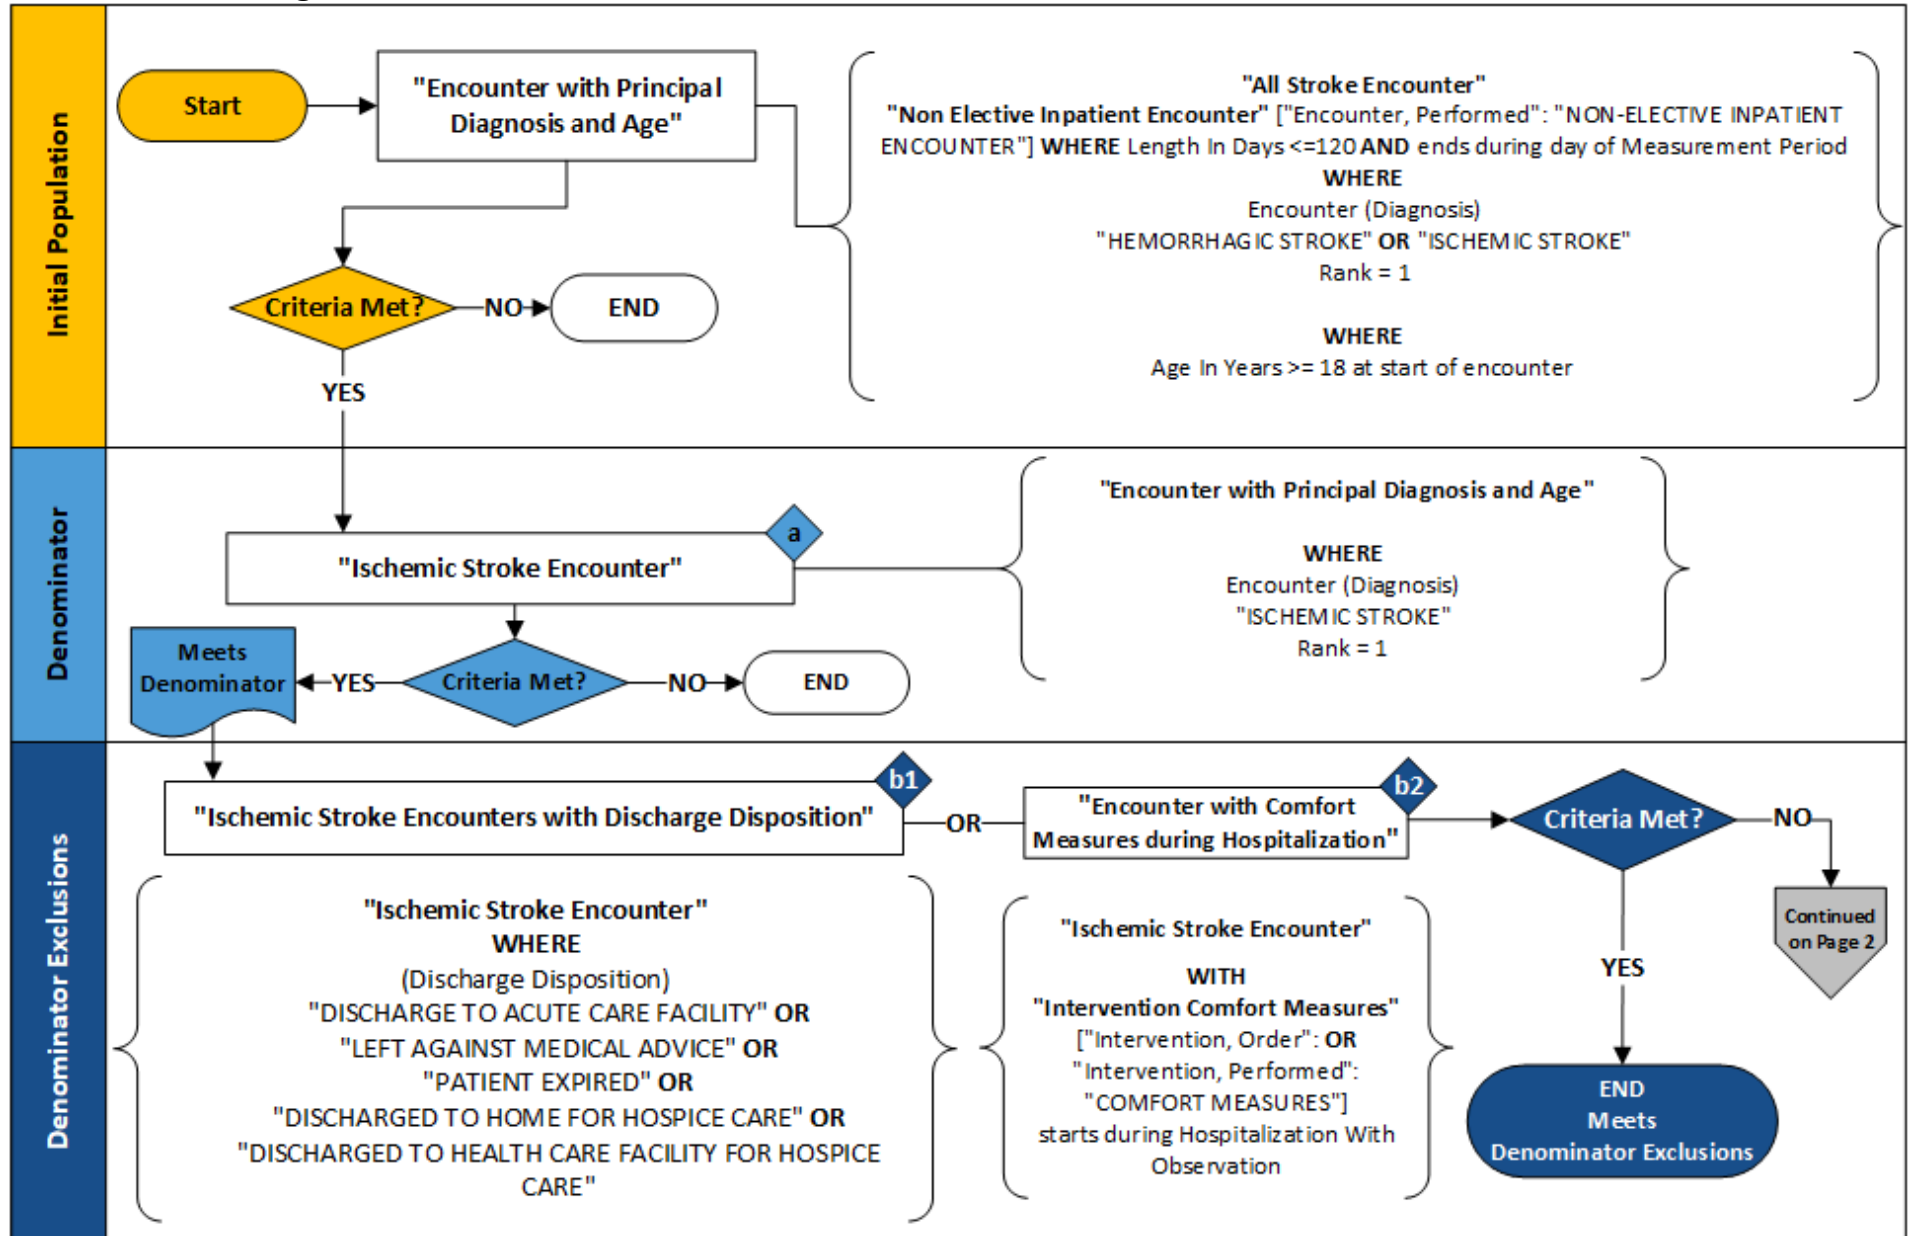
Initial Population

Start

"Encounter with Principal Diagnosis and Age"

"All Stroke Encounter"
"Non Elective Inpatient Encounter" ["Encounter, Performed": "NON-ELECTIVE INPATIENT ENCOUNTER"] WHERE Length In Days <=120 AND ends during day of Measurement Period
WHERE
Encounter (Diagnosis)
"HEMORRHAGIC STROKE" OR "ISCHEMIC STROKE"
Rank = 1

WHERE
Age In Years >= 18 at start of encounter

Criteria Met? NO END

YES

Denominator

"Ischemic Stroke Encounter" a

"Encounter with Principal Diagnosis and Age"

WHERE
Encounter (Diagnosis)
"ISCHEMIC STROKE"
Rank = 1

Meets Denominator YES Criteria Met? NO END

Denominator Exclusions

"Ischemic Stroke Encounters with Discharge Disposition" b1 OR "Encounter with Comfort Measures during Hospitalization" b2 Criteria Met? NO

Continued on Page 2

"Ischemic Stroke Encounter"
WHERE
(Discharge Disposition)
"DISCHARGE TO ACUTE CARE FACILITY" OR
"LEFT AGAINST MEDICAL ADVICE" OR
"PATIENT EXPIRED" OR
"DISCHARGED TO HOME FOR HOSPICE CARE" OR
"DISCHARGED TO HEALTH CARE FACILITY FOR HOSPICE CARE"

"Ischemic Stroke Encounter"

WITH
"Intervention Comfort Measures"
["Intervention, Order": OR
"Intervention, Performed":
"COMFORT MEASURES"]
starts during Hospitalization With Observation

YES

END
Meets
Denominator Exclusions